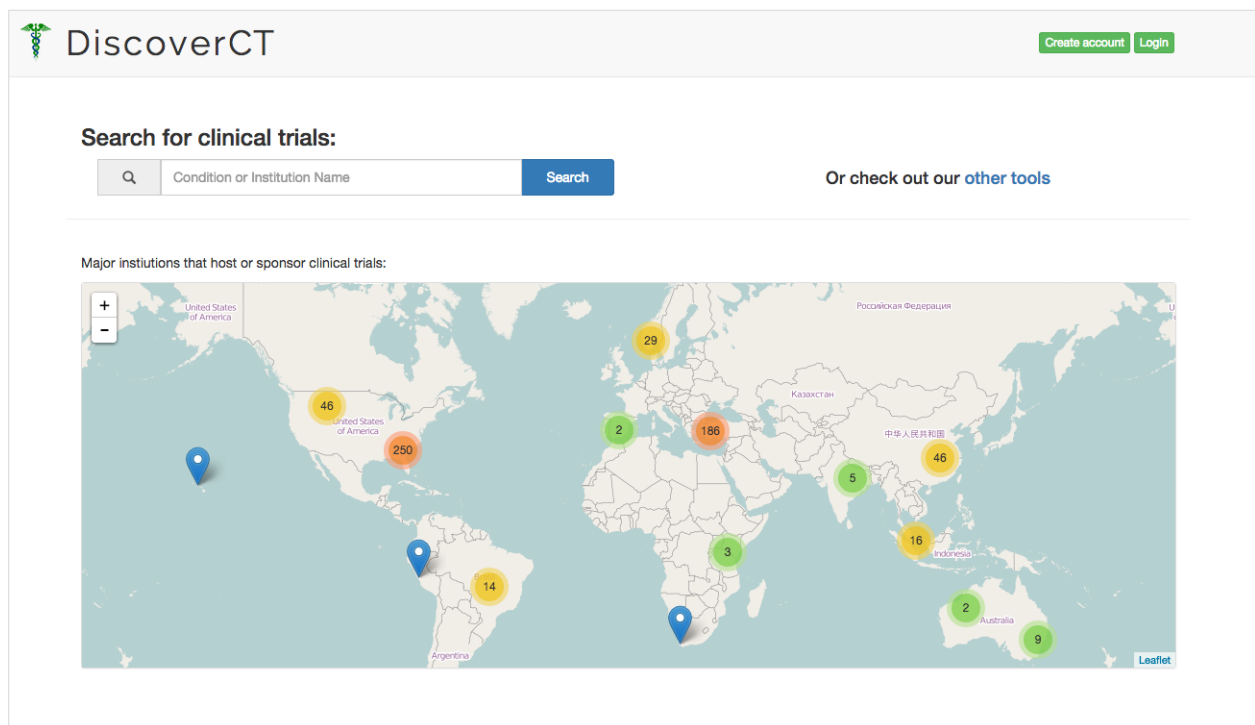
DiscoverCT

Create account Login

Search for clinical trials:

Condition or Institution Name

Search

Or check out our other tools

Major instiutions that host or sponsor clinical trials:

+
-

United States of America

Российская Федерация

29

46

United States of America

250

2

186

Казахстан

中华人民共和国

46

5

16

Indonesia

3

14

2

Australia

9

Argentina

Leaflet